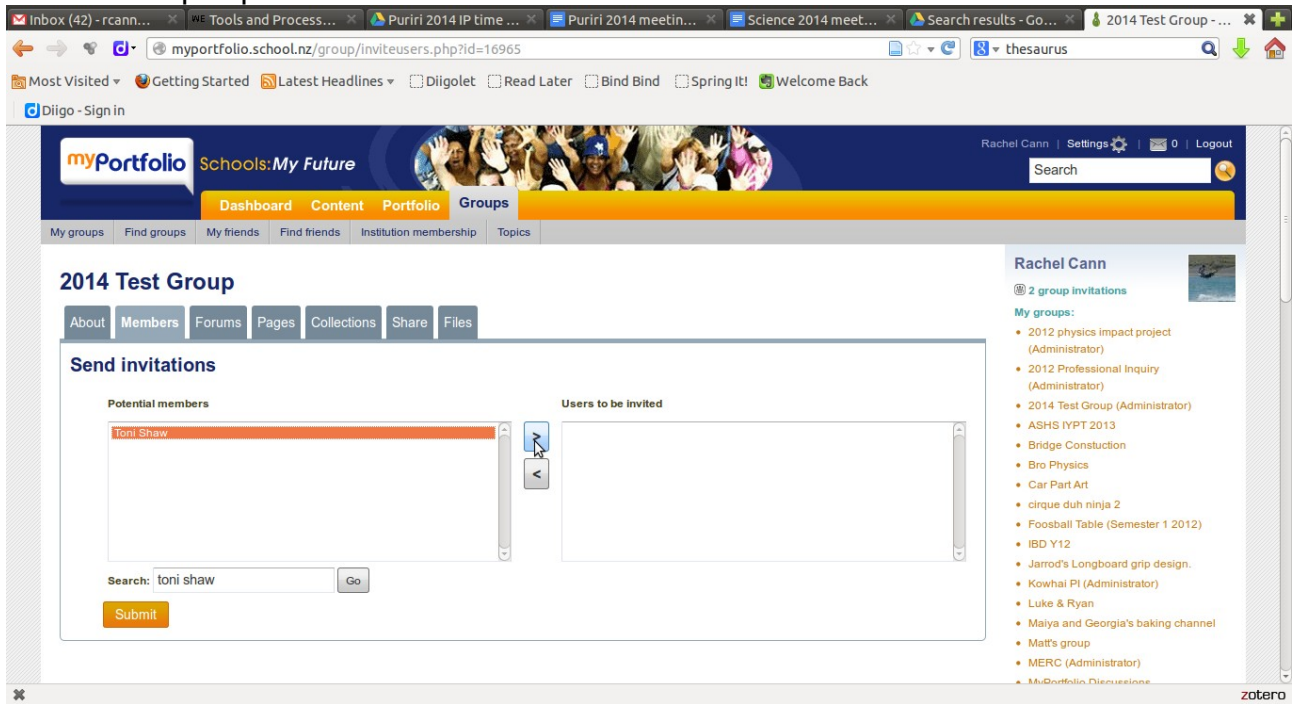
Inbox (42) - rcann... | Tools and Process... | Puriri 2014 IP time ... | Puriri 2014 meetin... | Science 2014 meet... | Search results - Go... | 2014 Test Group - ...

myportfolio.school.nz/group/inviteusers.php?id=16965

thesaurus

Most Visited | Getting Started | Latest Headlines | Diigolet | Read Later | Bind Bind | Spring It! | Welcome Back

Diigo - Sign in

myPortfolio Schools: My Future

Rachel Cann | Settings | 0 | Logout

Search

Dashboard | Content | Portfolio | Groups

My groups | Find groups | My friends | Find friends | Institution membership | Topics

2014 Test Group

About | Members | Forums | Pages | Collections | Share | Files

Send invitations

Potential members

Toni Shaw

>

<

Users to be invited

Search: toni shaw Go

Submit

Rachel Cann

2 group invitations

My groups:

• 2012 physics impact project (Administrator)
• 2012 Professional Inquiry (Administrator)
• 2014 Test Group (Administrator)
• ASHS IYPT 2013
• Bridge Constuction
• Bro Physics
• Car Part Art
• cirque duh ninja 2
• Foosball Table (Semester 1 2012)
• IBD Y12
• Jarrod's Longboard grip design.
• Kowhai PI (Administrator)
• Luke & Ryan
• Maiya and Georgia's baking channel
• Matt's group
• MERC (Administrator)
• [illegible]

zotero